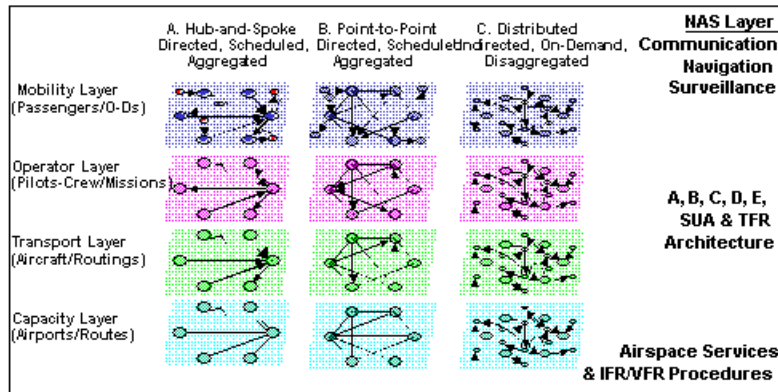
A. Hub-and-Spoke
Directed, Scheduled, Aggregated

B. Point-to-Point
Directed, Scheduled, Aggregated

C. Distributed
Undirected, On-Demand, Disaggregated

NAS Layer
Communication
Navigation
Surveillance

Mobility Layer
(Passengers/O-Ds)

Operator Layer
(Pilots-Crew/Missions)

A, B, C, D, E,
SUA & TFR
Architecture

Transport Layer
(Aircraft/Routings)

Capacity Layer
(Airports/Routes)

Airspace Services
& IFR/VFR Procedures